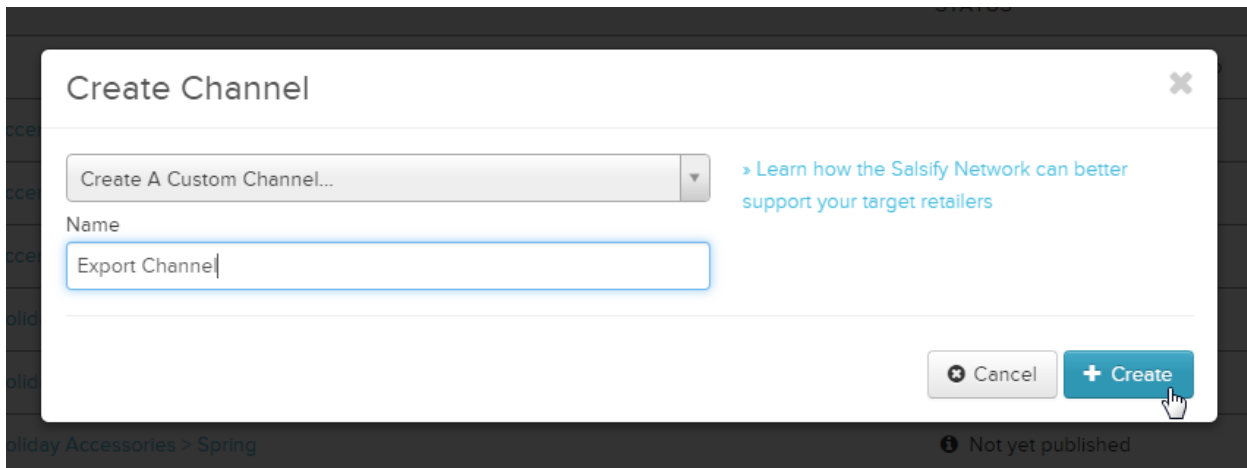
STATUS

Create Channel

Create A Custom Channel...

Name

Export Channel

» Learn how the Salsify Network can better support your target retailers

Cancel

+ Create

cce

cce

cce

olid

olid

oliday Accessories > Spring

Not yet published